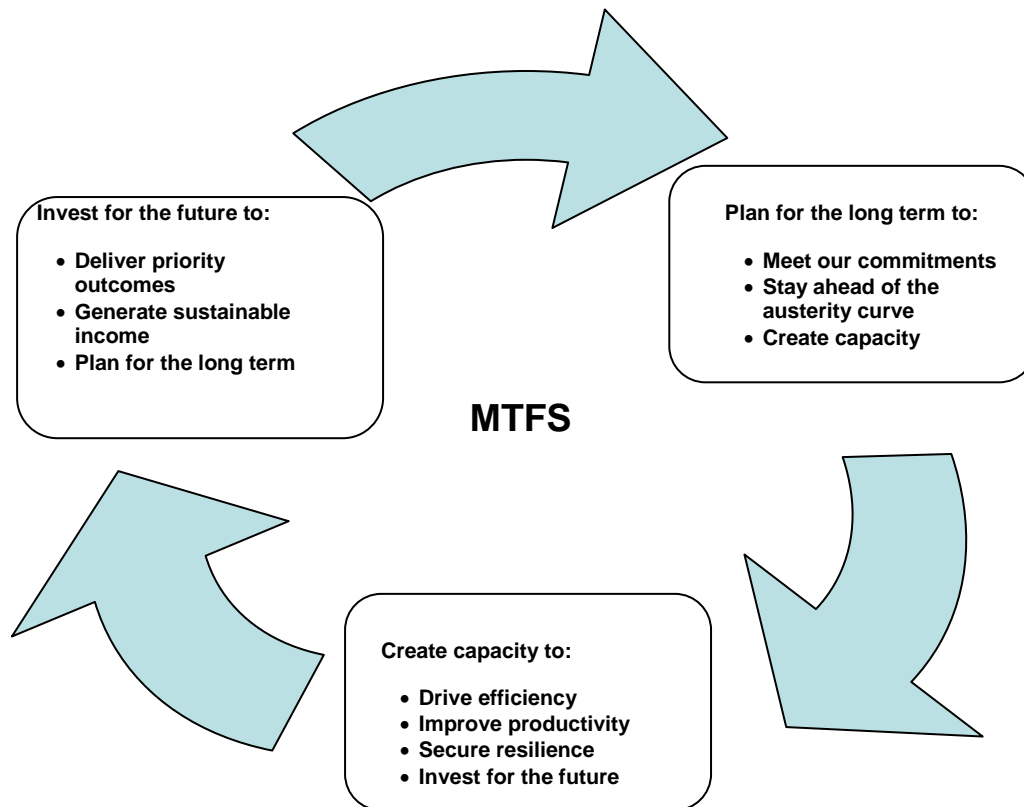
Invest for the future to:

- Deliver priority outcomes
- Generate sustainable income
- Plan for the long term

Plan for the long term to:

- Meet our commitments
- Stay ahead of the austerity curve
- Create capacity

MTFS

Create capacity to:

- Drive efficiency
- Improve productivity
- Secure resilience
- Invest for the future